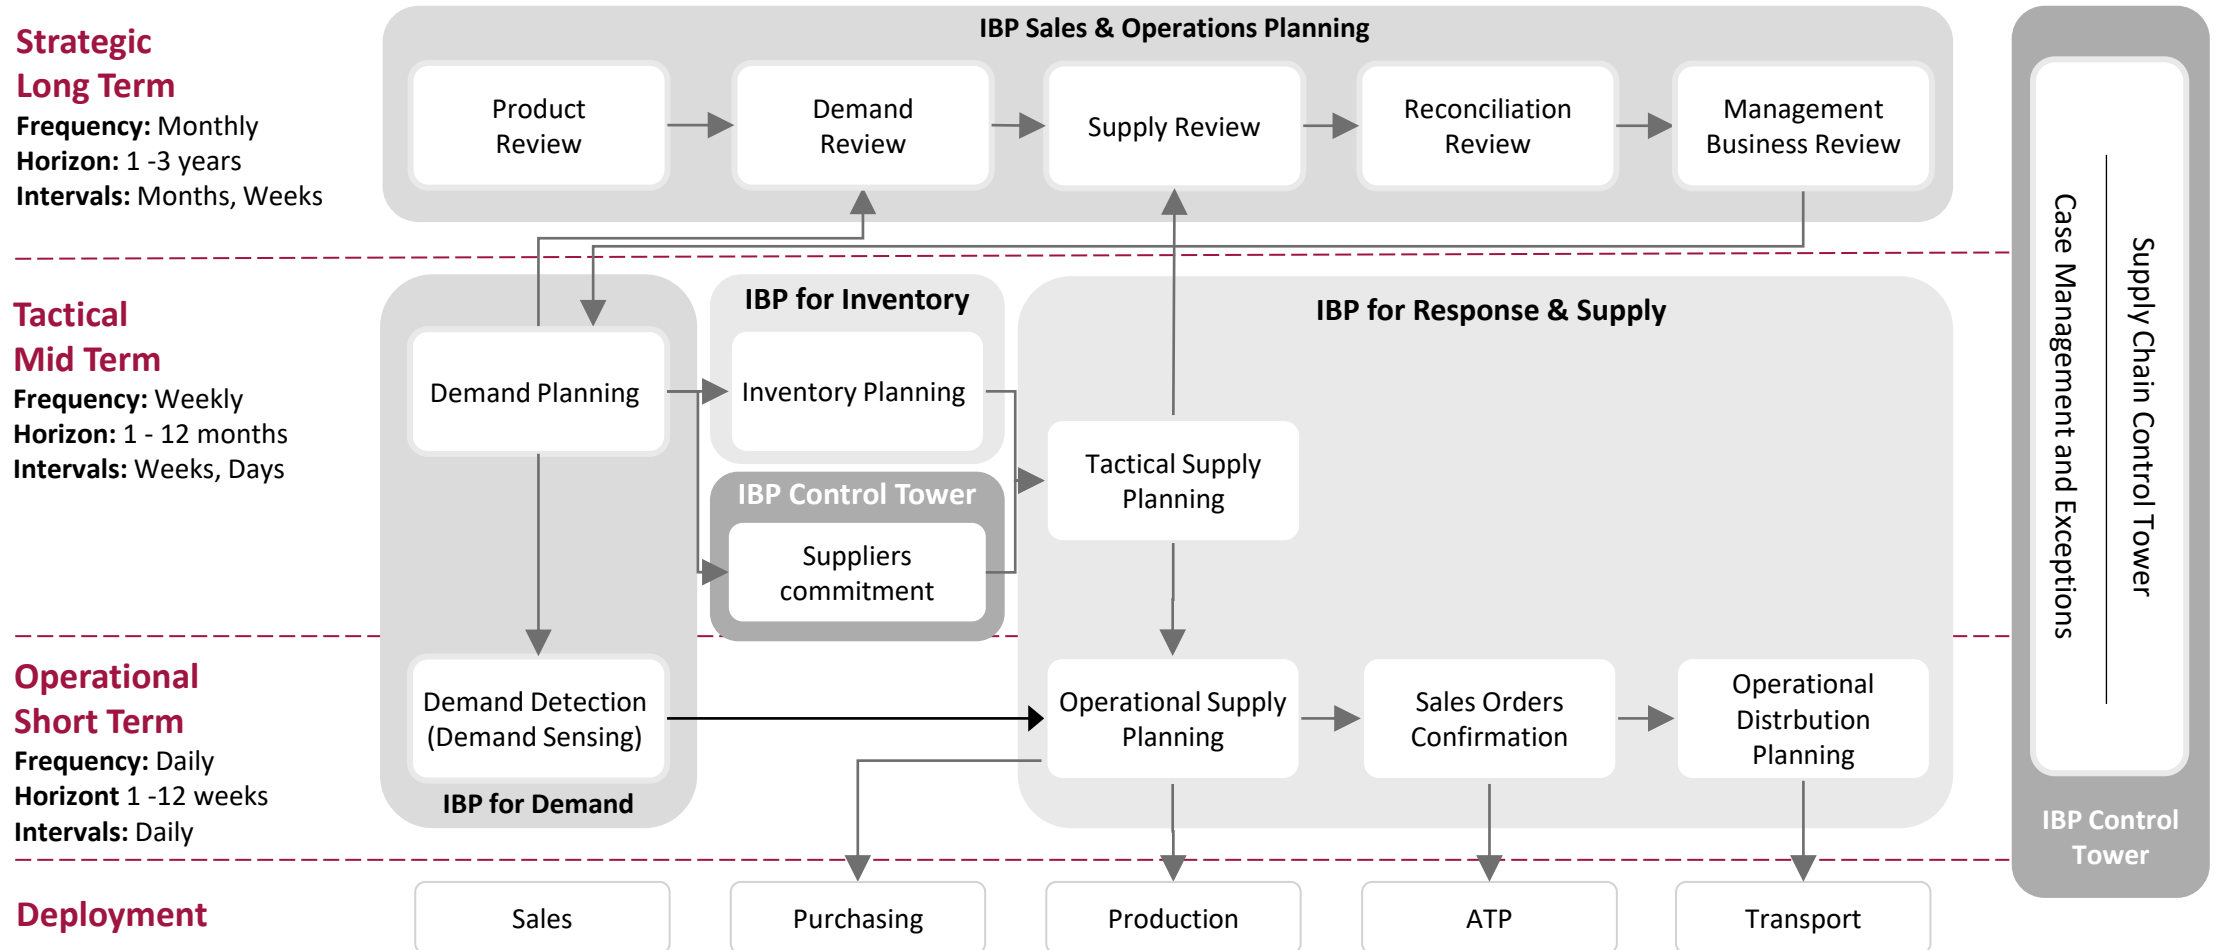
Strategic
Long Term
**Frequency:** Monthly
**Horizon:** 1 -3 years
**Intervals:** Months, Weeks

IBP Sales & Operations Planning

Product Review

Demand Review

Supply Review

Reconciliation Review

Management Business Review

Tactical
Mid Term
**Frequency:** Weekly
**Horizon:** 1 - 12 months
**Intervals:** Weeks, Days

Demand Planning

IBP for Inventory

Inventory Planning

IBP Control Tower

Suppliers commitment

IBP for Response & Supply

Tactical Supply Planning

Operational
Short Term
**Frequency:** Daily
**Horizont** 1 -12 weeks
**Intervals:** Daily

Demand Detection (Demand Sensing)

IBP for Demand

Operational Supply Planning

Sales Orders Confirmation

Operational Distrbution Planning

Case Management and Exceptions

Supply Chain Control Tower

IBP Control Tower

Deployment

Sales

Purchasing

Production

ATP

Transport